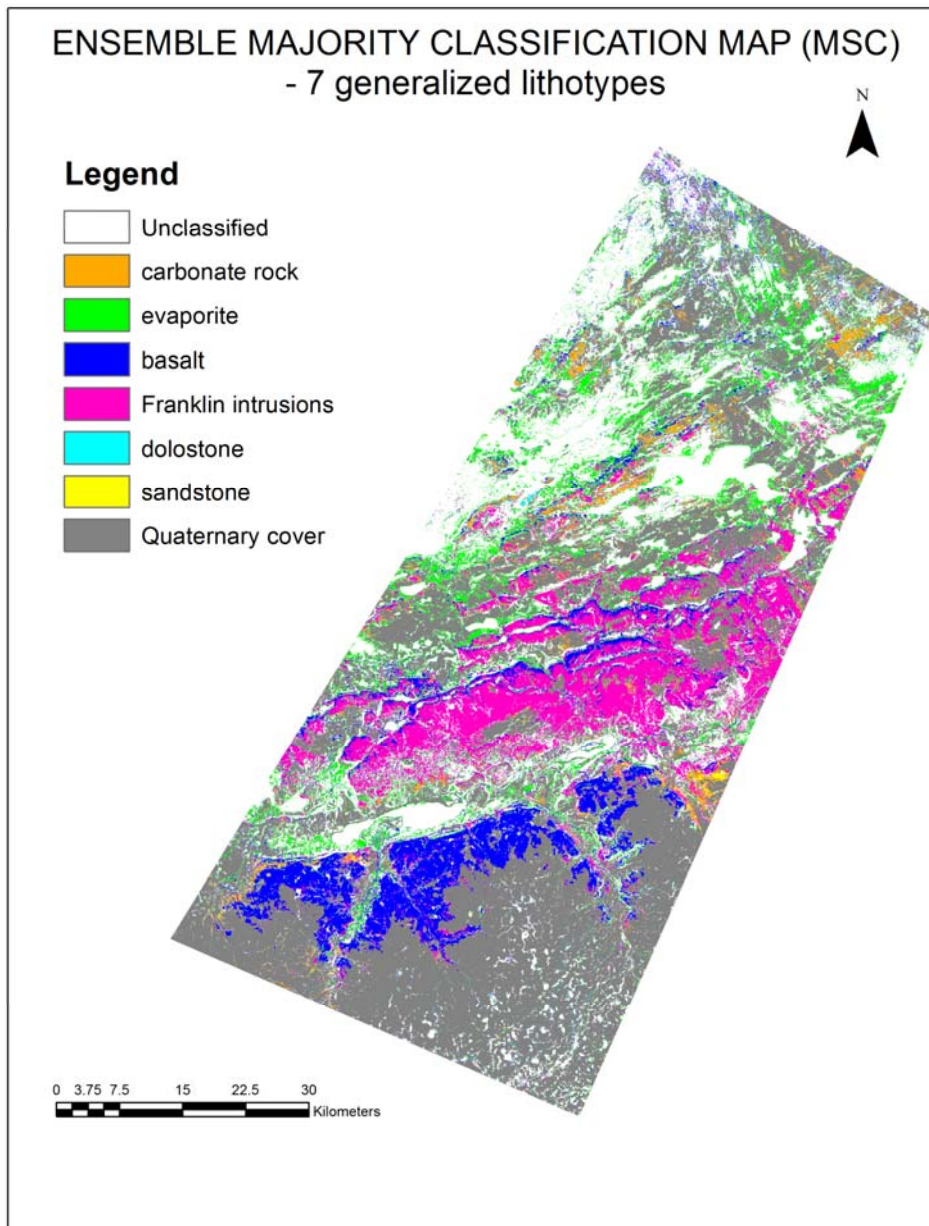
ENSEMBLE MAJORITY CLASSIFICATION MAP (MSC)
- 7 generalized lithotypes

N

Legend
Unclassified
carbonate rock
evaporite
basalt
Franklin intrusions
dolostone
sandstone
Quaternary cover

0 3.75 7.5 15 22.5 30
Kilometers